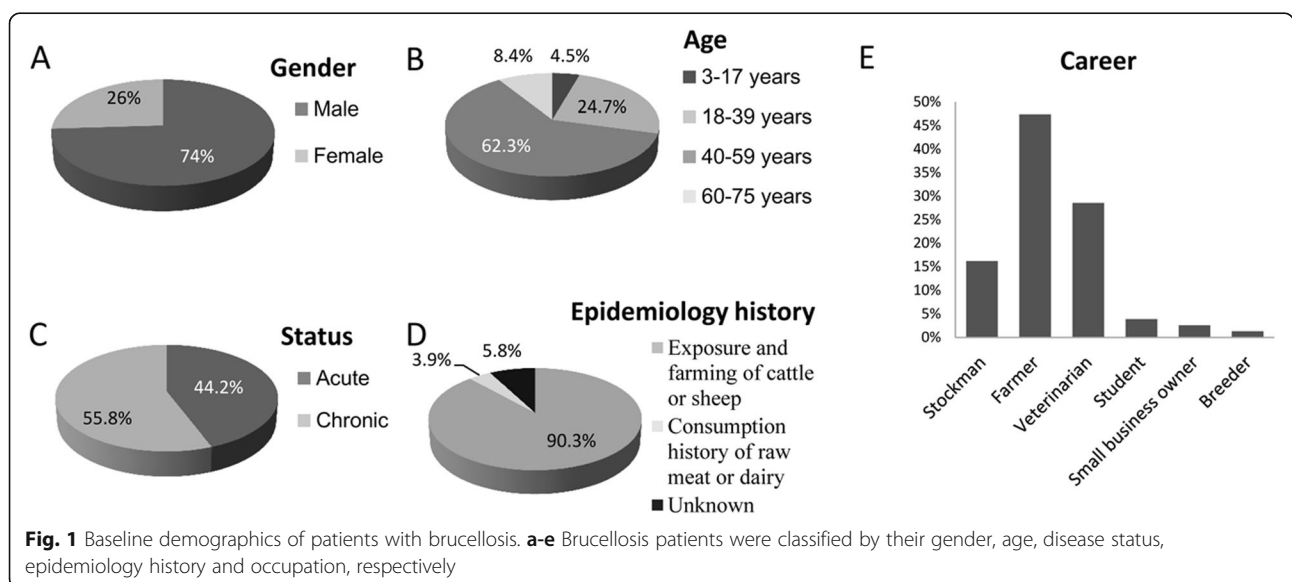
A

Gender

26%

74%

Male

Female

B

Age

8.4%

4.5%

24.7%

62.3%

3-17 years

18-39 years

40-59 years

60-75 years

E

Career

50%

45%

40%

35%

30%

25%

20%

15%

10%

5%

0%

Stockman

Farmer

Veterinarian

Student

Small business owner

Breeder

C

Status

55.8%

44.2%

Acute

Chronic

D

Epidemiology history

3.9%

5.8%

90.3%

Exposure and farming of cattle or sheep

Consumption history of raw meat or dairy

Unknown

**Fig. 1** Baseline demographics of patients with brucellosis. **a-e** Brucellosis patients were classified by their gender, age, disease status, epidemiology history and occupation, respectively